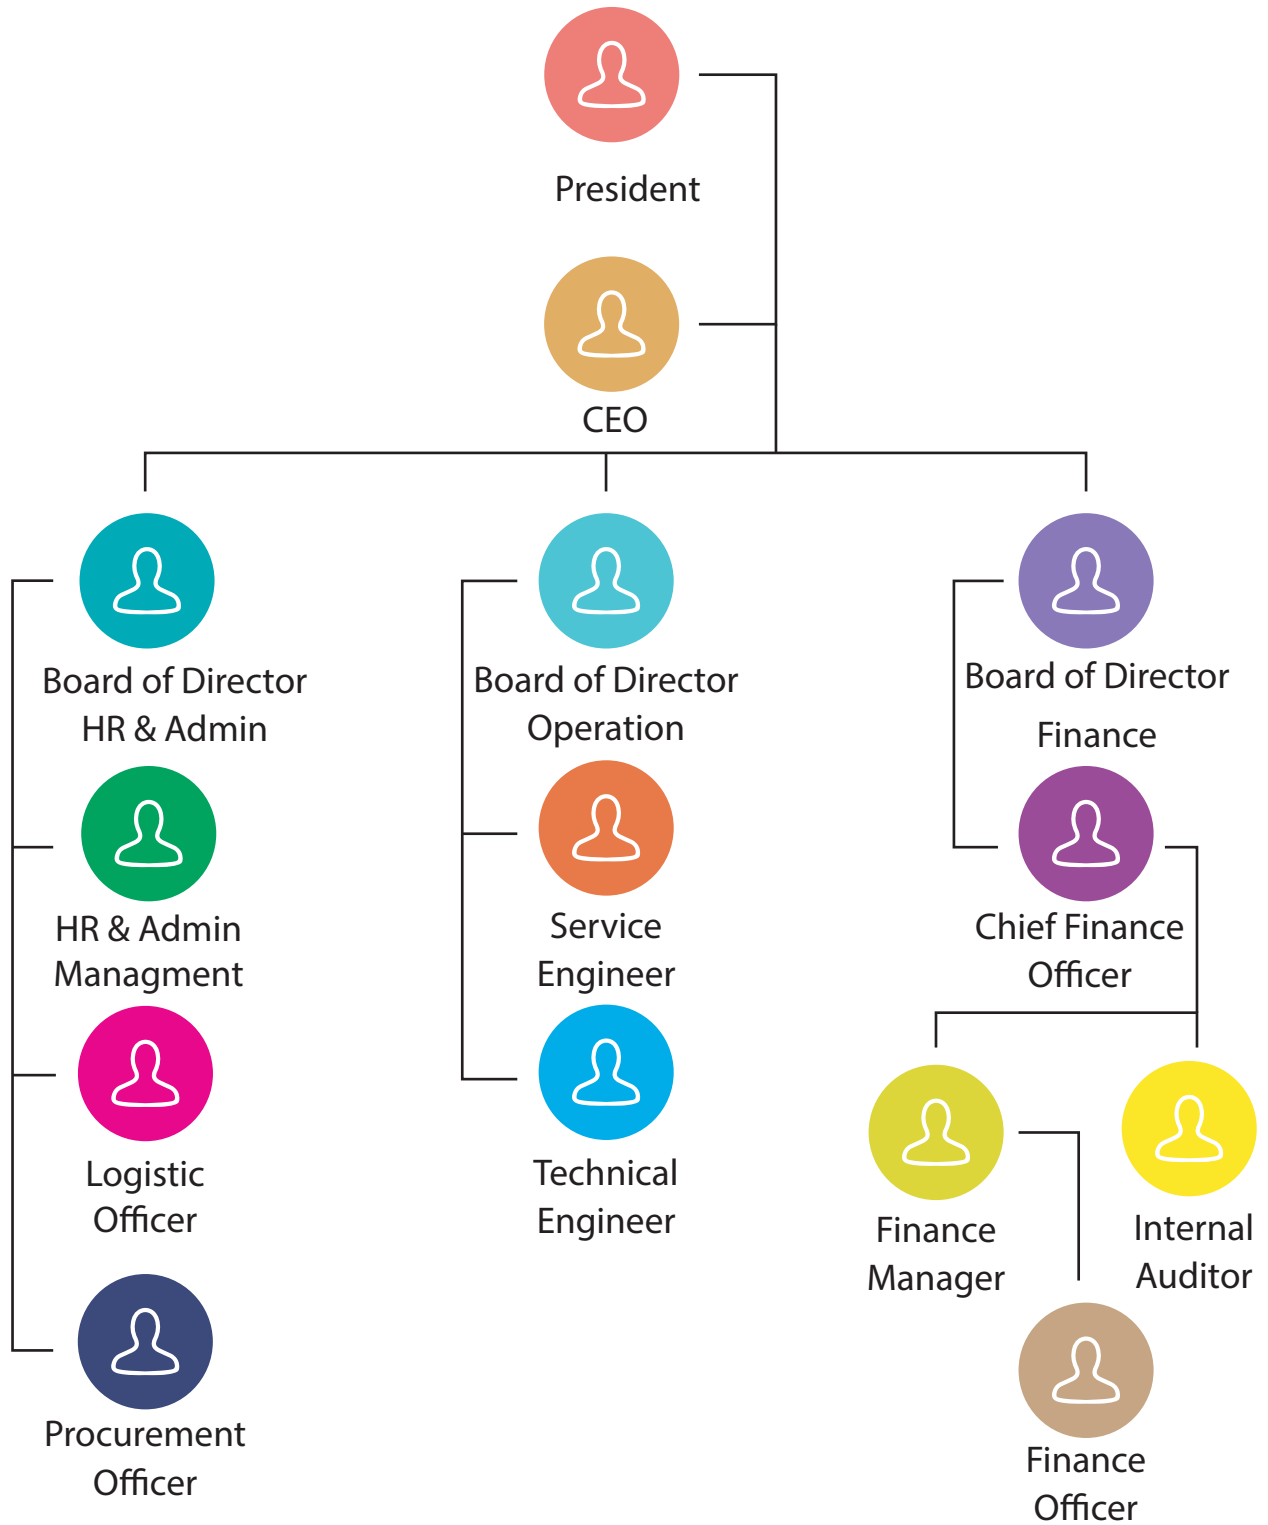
President

CEO

Board of Director HR & Admin

HR & Admin Managment

Logistic Officer

Procurement Officer

Board of Director Operation

Service Engineer

Technical Engineer

Board of Director Finance

Chief Finance Officer

Finance Manager

Internal Auditor

Finance Officer